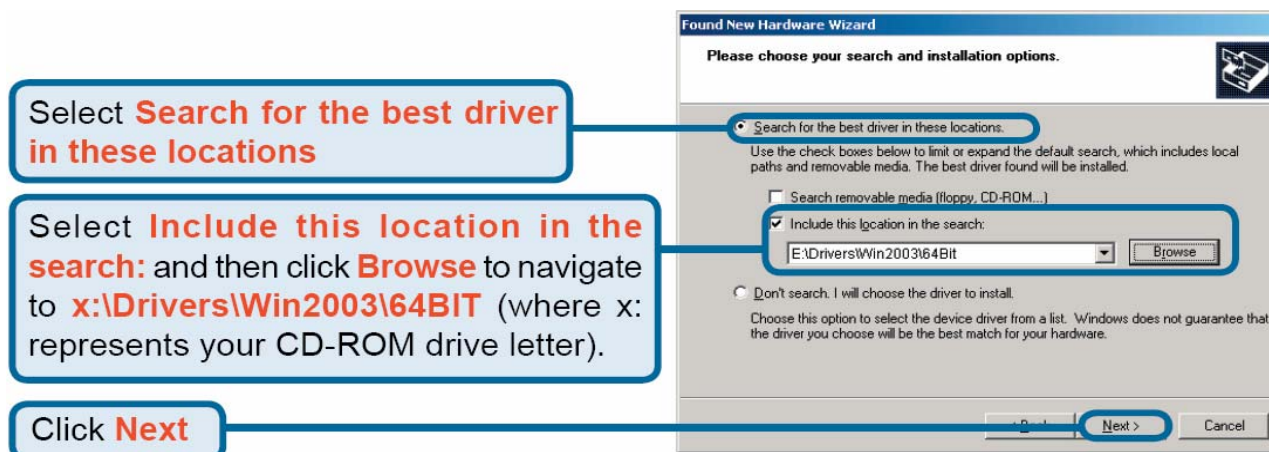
Select Search for the best driver in these locations

Select Include this location in the search: and then click Browse to navigate to x:\Drivers\Win2003\64BIT (where x: represents your CD-ROM drive letter).

Click Next

Found New Hardware Wizard

Please choose your search and installation options.

Search for the best driver in these locations.

Use the check boxes below to limit or expand the default search, which includes local paths and removable media. The best driver found will be installed.

Search removable media (floppy, CD-ROM...)

Include this location in the search:

E:\Drivers\Win2003\64Bit

Browse

Don't search. I will choose the driver to install.

Choose this option to select the device driver from a list. Windows does not guarantee that the driver you choose will be the best match for your hardware.

< Back

Next >

Cancel